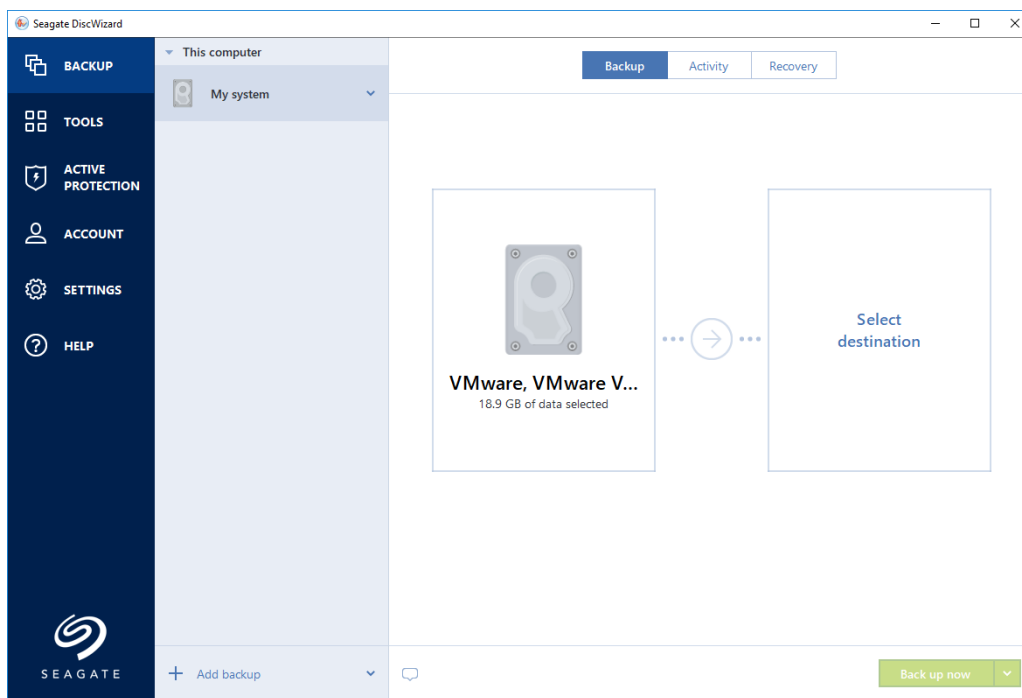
Seagate DiscWizard

BACKUP
TOOLS
ACTIVE PROTECTION
ACCOUNT
SETTINGS
HELP

SEAGATE

This computer
My system

Add backup

Backup
Activity
Recovery

VMware, VMware V...
18.9 GB of data selected

Select destination

Back up now